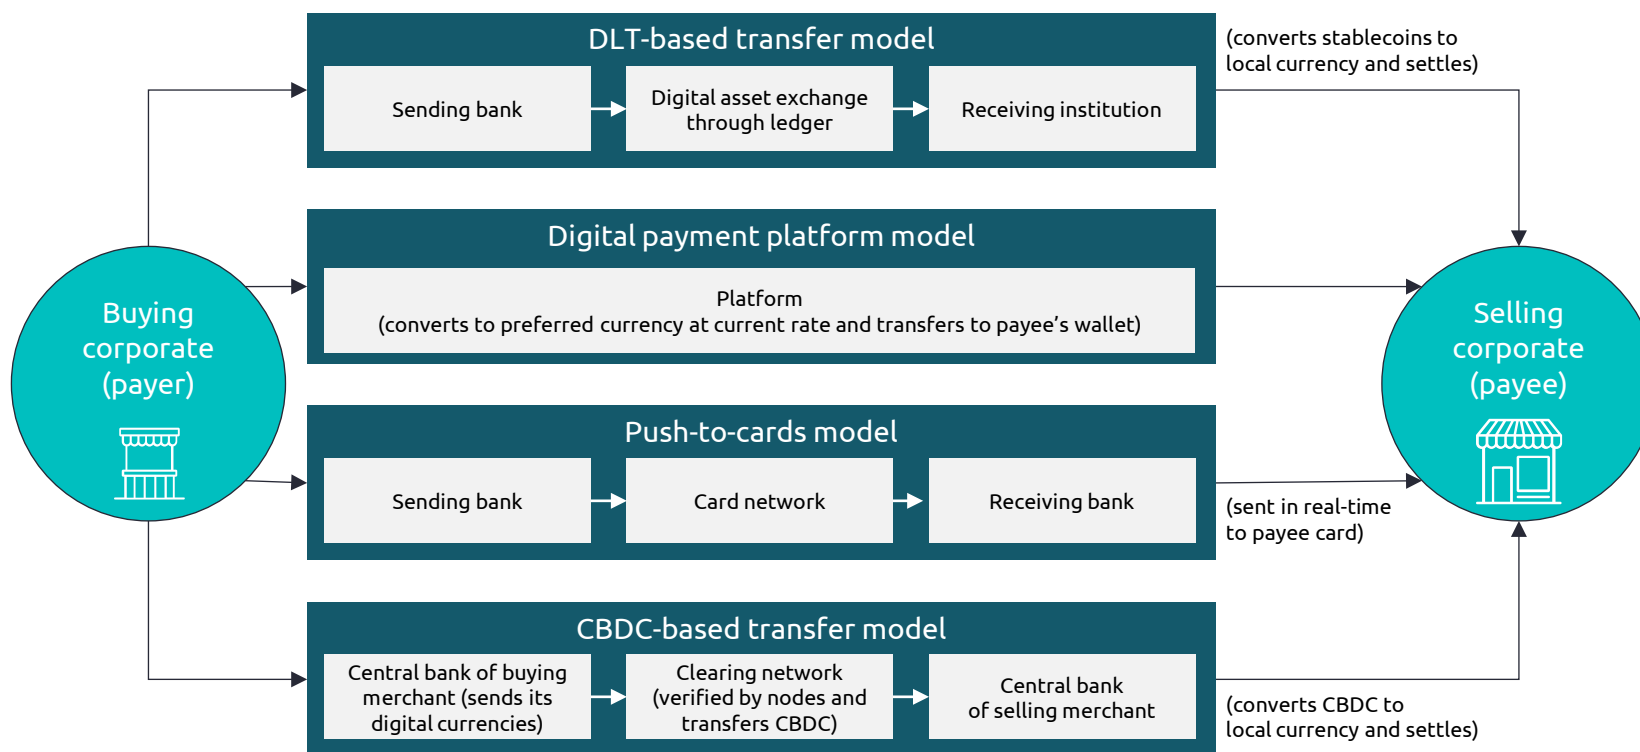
Buying corporate (payer)

DLT-based transfer model

Sending bank

Digital asset exchange through ledger

Receiving institution

(converts stablecoins to local currency and settles)

Digital payment platform model

Platform
(converts to preferred currency at current rate and transfers to payee's wallet)

Push-to-cards model

Sending bank

Card network

Receiving bank

(sent in real-time to payee card)

CBDC-based transfer model

Central bank of buying merchant (sends its digital currencies)

Clearing network (verified by nodes and transfers CBDC)

Central bank of selling merchant

(converts CBDC to local currency and settles)

Selling corporate (payee)